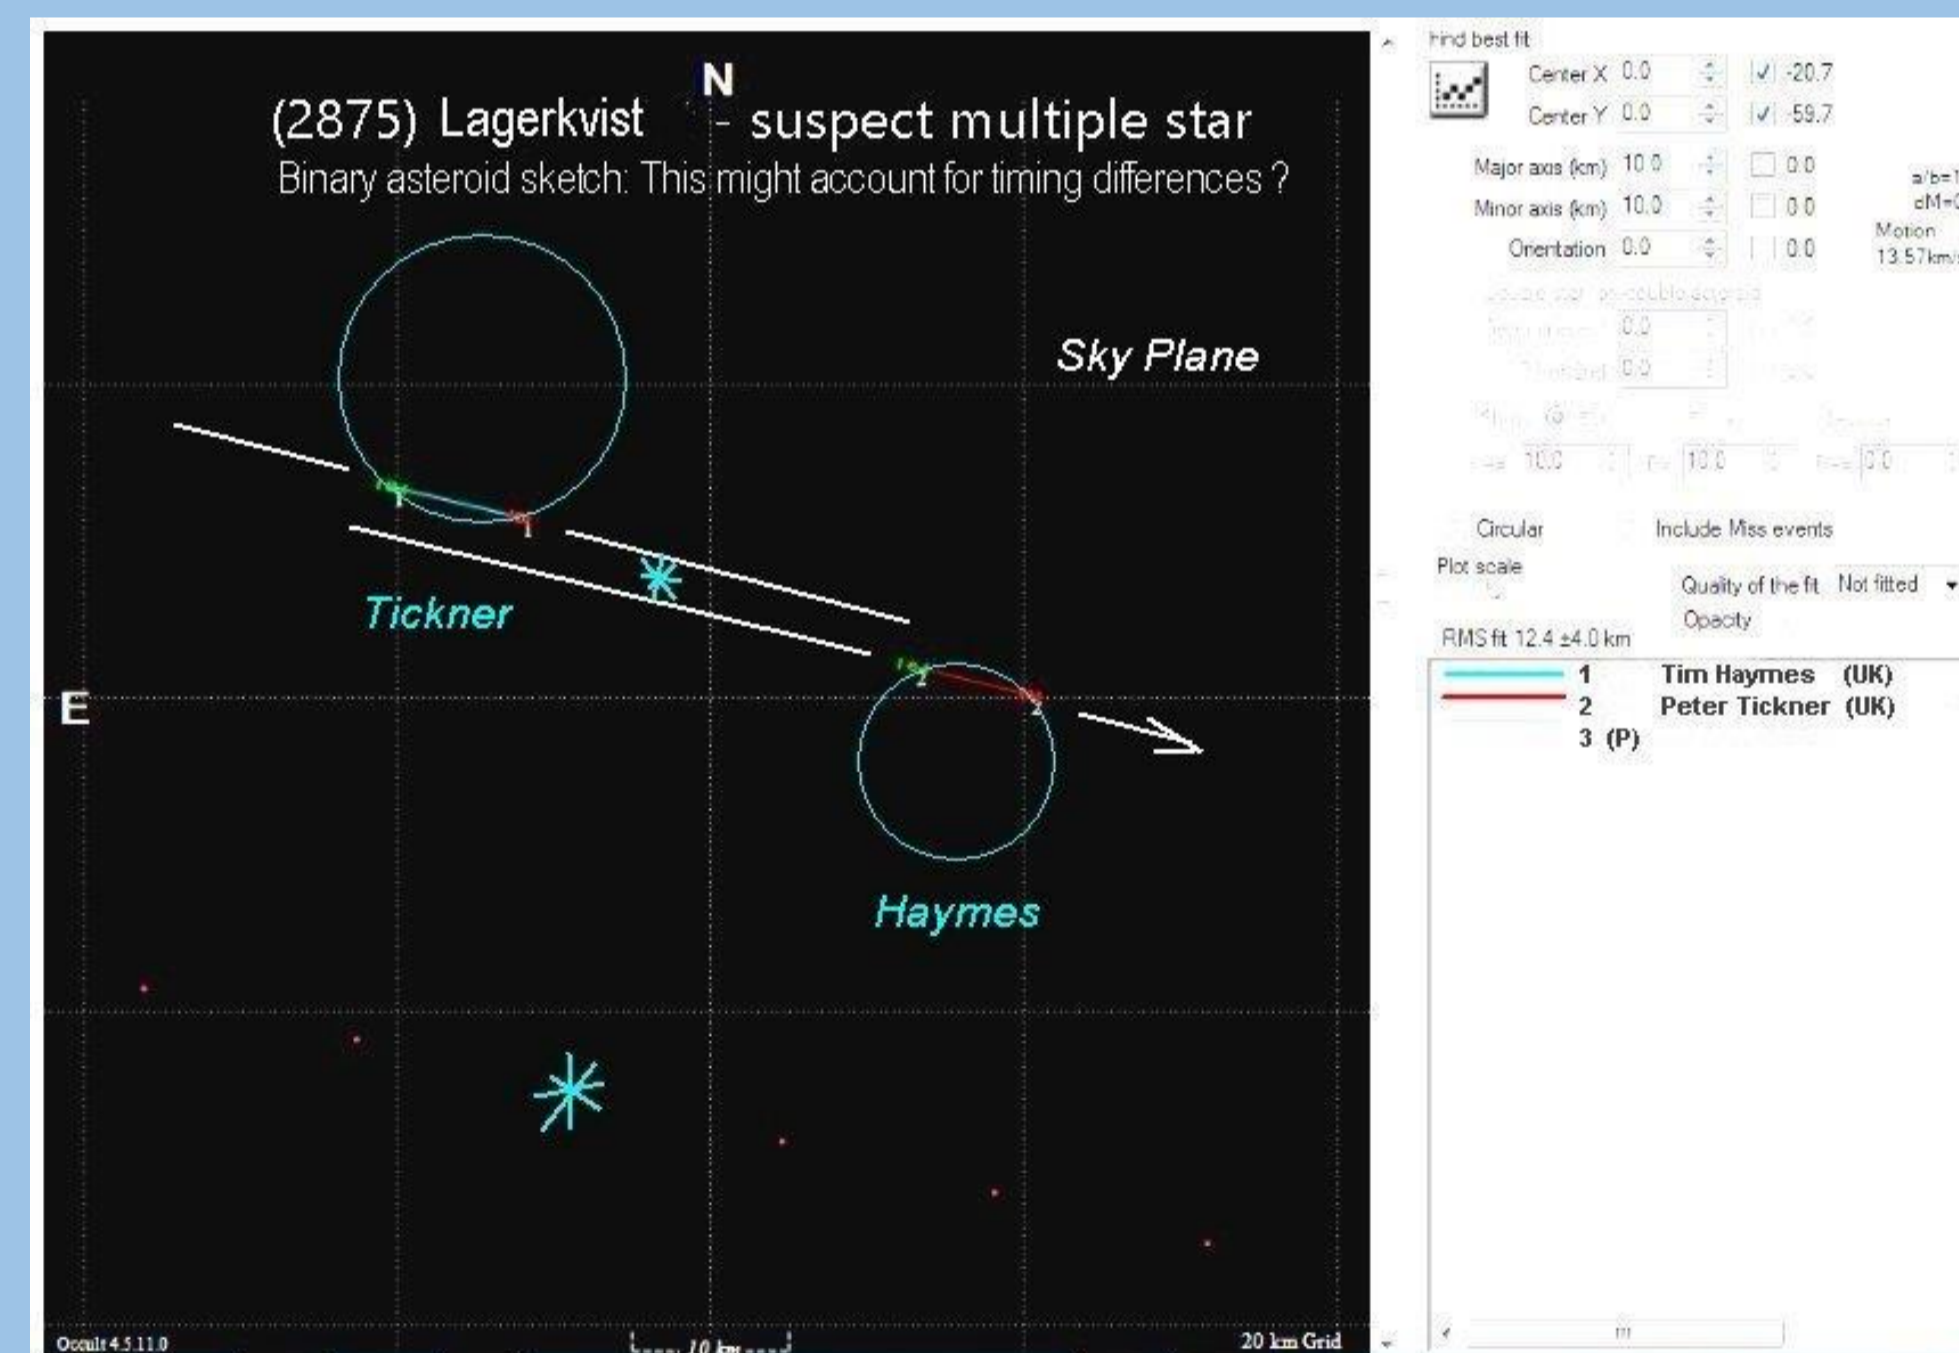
N

(2875) Lagerkvist - suspect multiple star

Binary asteroid sketch: This might account for timing differences ?

Sky Plane

Tickner

E

Haymes

Occult 4.5.11.0

10 km

20 km Grid

Find best fit

Center X 0.0 -20.7

Center Y 0.0 -59.7

Major axis (km) 10.0 0.0

Minor axis (km) 10.0 0.0

Orientation 0.0 0.0

a/b=1

dM=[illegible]

Motion

13.57km/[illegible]

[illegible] 0.0

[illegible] 0.0

10.0 10.0 0.0

Circular

Include Miss events

Plot scale

Quality of the fit Not fitted

Opacity

RMS fit 12.4 ±4.0 km

1 Tim Haymes (UK)

2 Peter Tickner (UK)

3 (P)